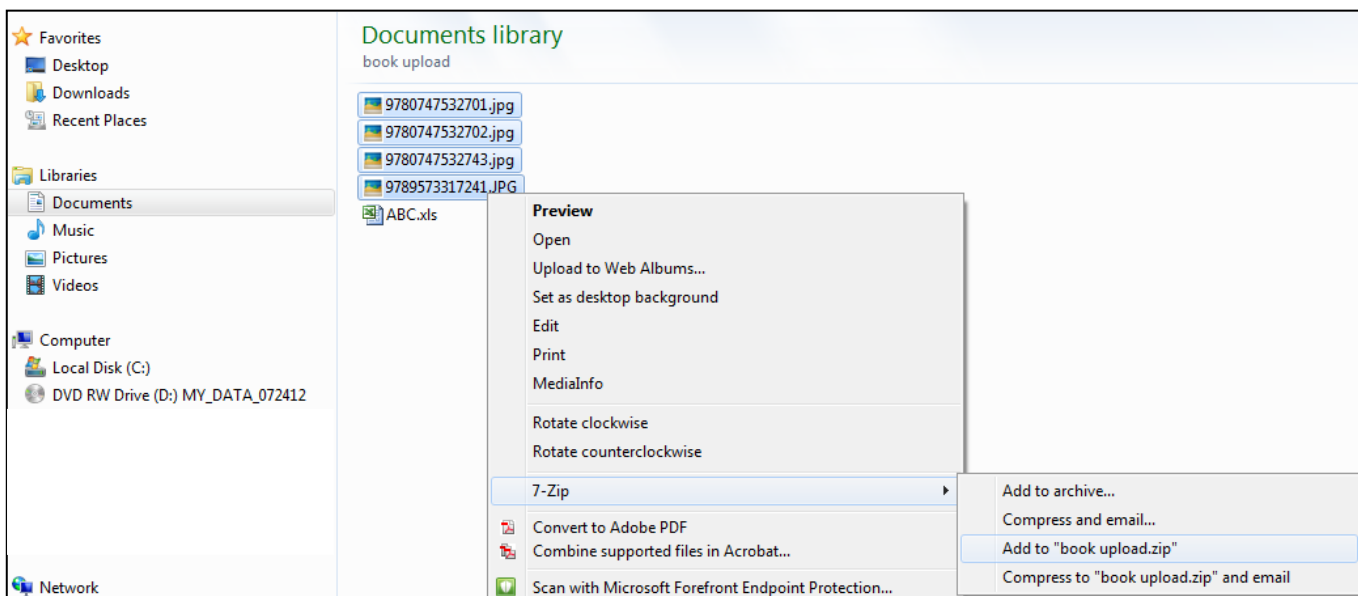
Favorites
Desktop
Downloads
Recent Places

Libraries
Documents
Music
Pictures
Videos

Computer
Local Disk (C:)
DVD RW Drive (D:) MY_DATA_072412

Network

Documents library
book upload

9780747532701.jpg
9780747532702.jpg
9780747532743.jpg
9789573317241.JPG
ABC.xls

Preview
Open
Upload to Web Albums...
Set as desktop background
Edit
Print
MediaInfo
Rotate clockwise
Rotate counterclockwise
7-Zip
Convert to Adobe PDF
Combine supported files in Acrobat...
Scan with Microsoft Forefront Endpoint Protection...

Add to archive...
Compress and email...
Add to "book upload.zip"
Compress to "book upload.zip" and email